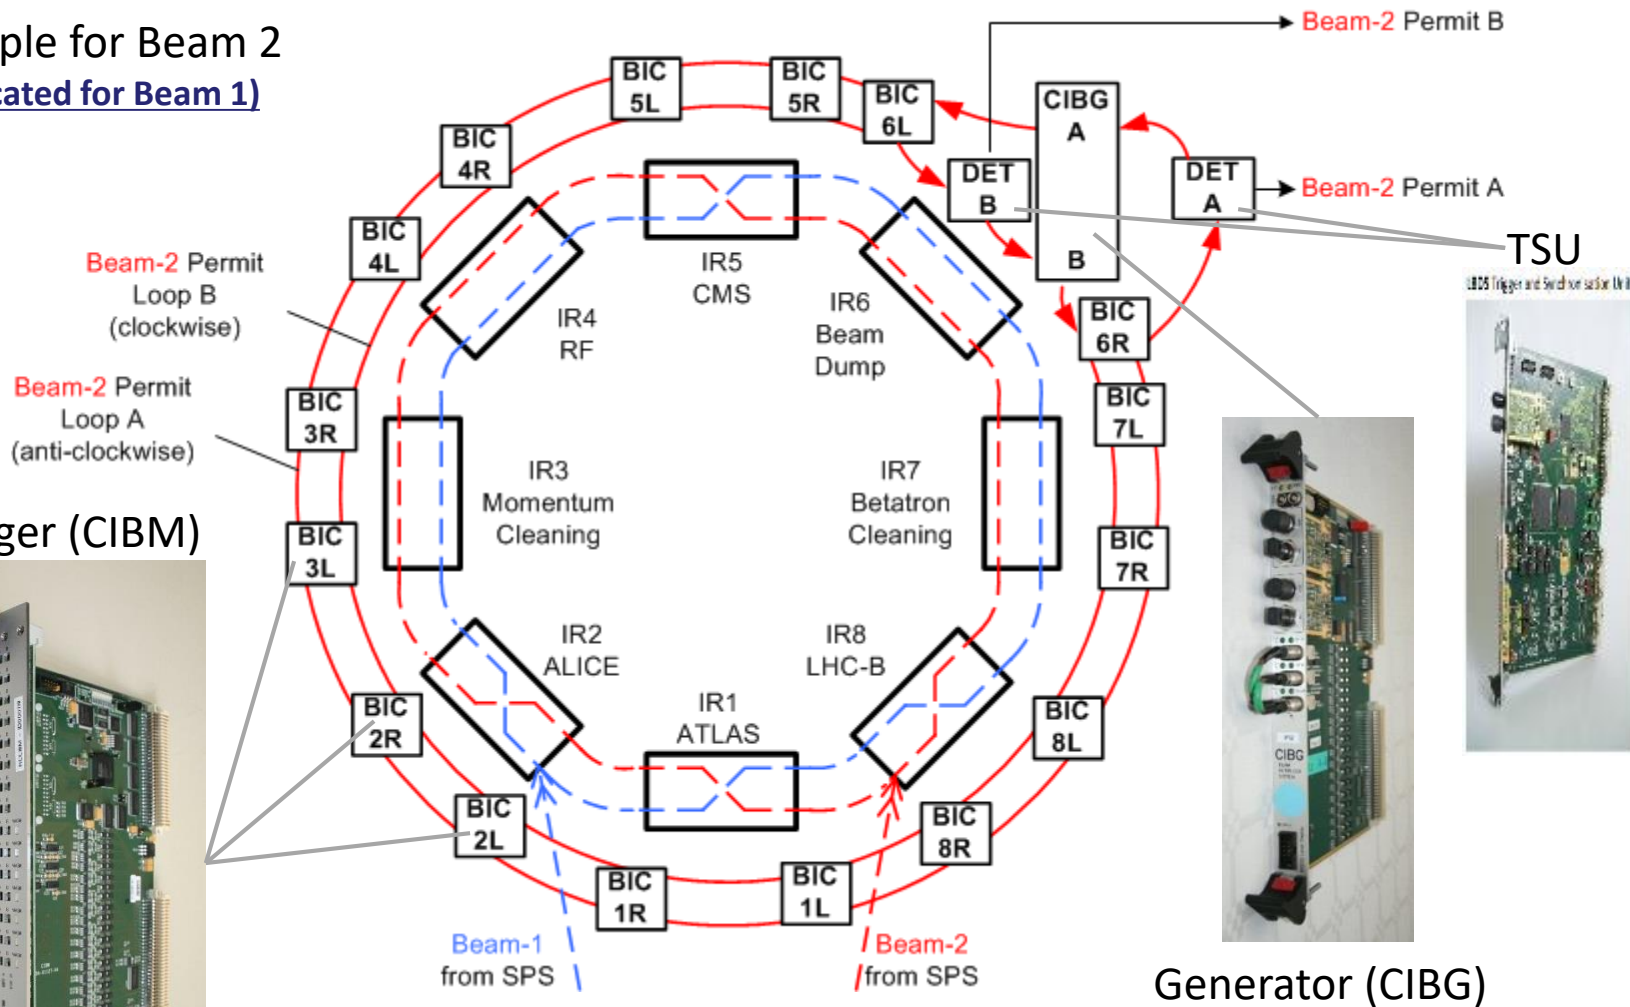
ple for Beam 2
cated for Beam 1)

Beam-2 Permit B

Beam-2 Permit A

BIC 5L
BIC 5R
BIC 6L
CIBG A
BIC 4R
DET B
DET A
B
TSU
LBDS Trigger and Synchronisation Unit
BIC 4L
IR5 CMS
IR6 Beam Dump
IR4 RF
BIC 6R
Beam-2 Permit Loop B (clockwise)
Beam-2 Permit Loop A (anti-clockwise)
BIC 3R
BIC 7L
IR3 Momentum Cleaning
IR7 Betatron Cleaning
ger (CIBM)
BIC 3L
BIC 7R
IR2 ALICE
IR8 LHC-B
IR1 ATLAS
BIC 2R
BIC 8L
BIC 2L
BIC 8R
BIC 1R
BIC 1L
Beam-1 from SPS
Beam-2 from SPS
CIBG
Generator (CIBG)